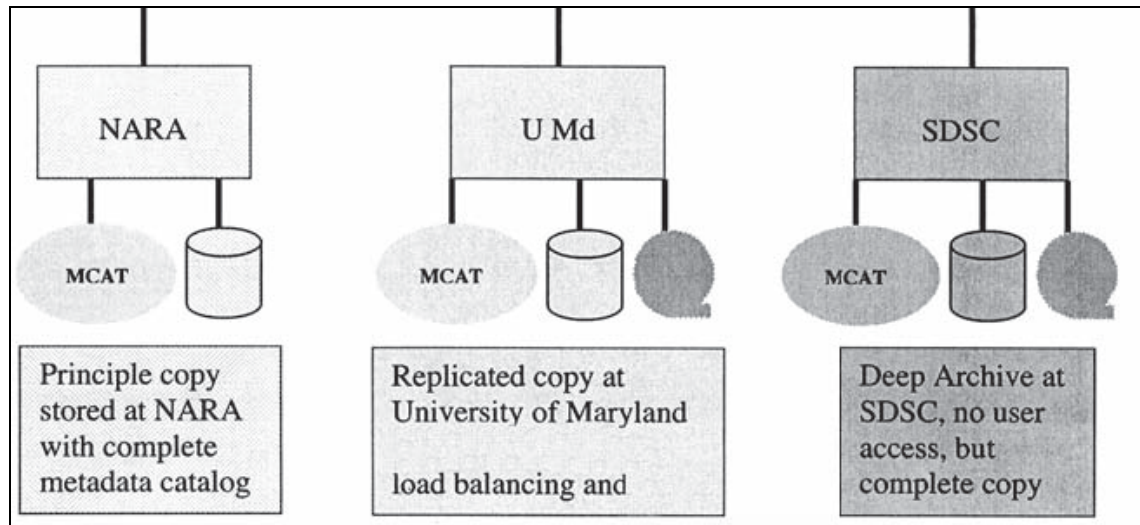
NARA

MCAT

Principle copy stored at NARA with complete metadata catalog

U Md

MCAT

Replicated copy at University of Maryland

load balancing and

SDSC

MCAT

Deep Archive at SDSC, no user access, but complete copy